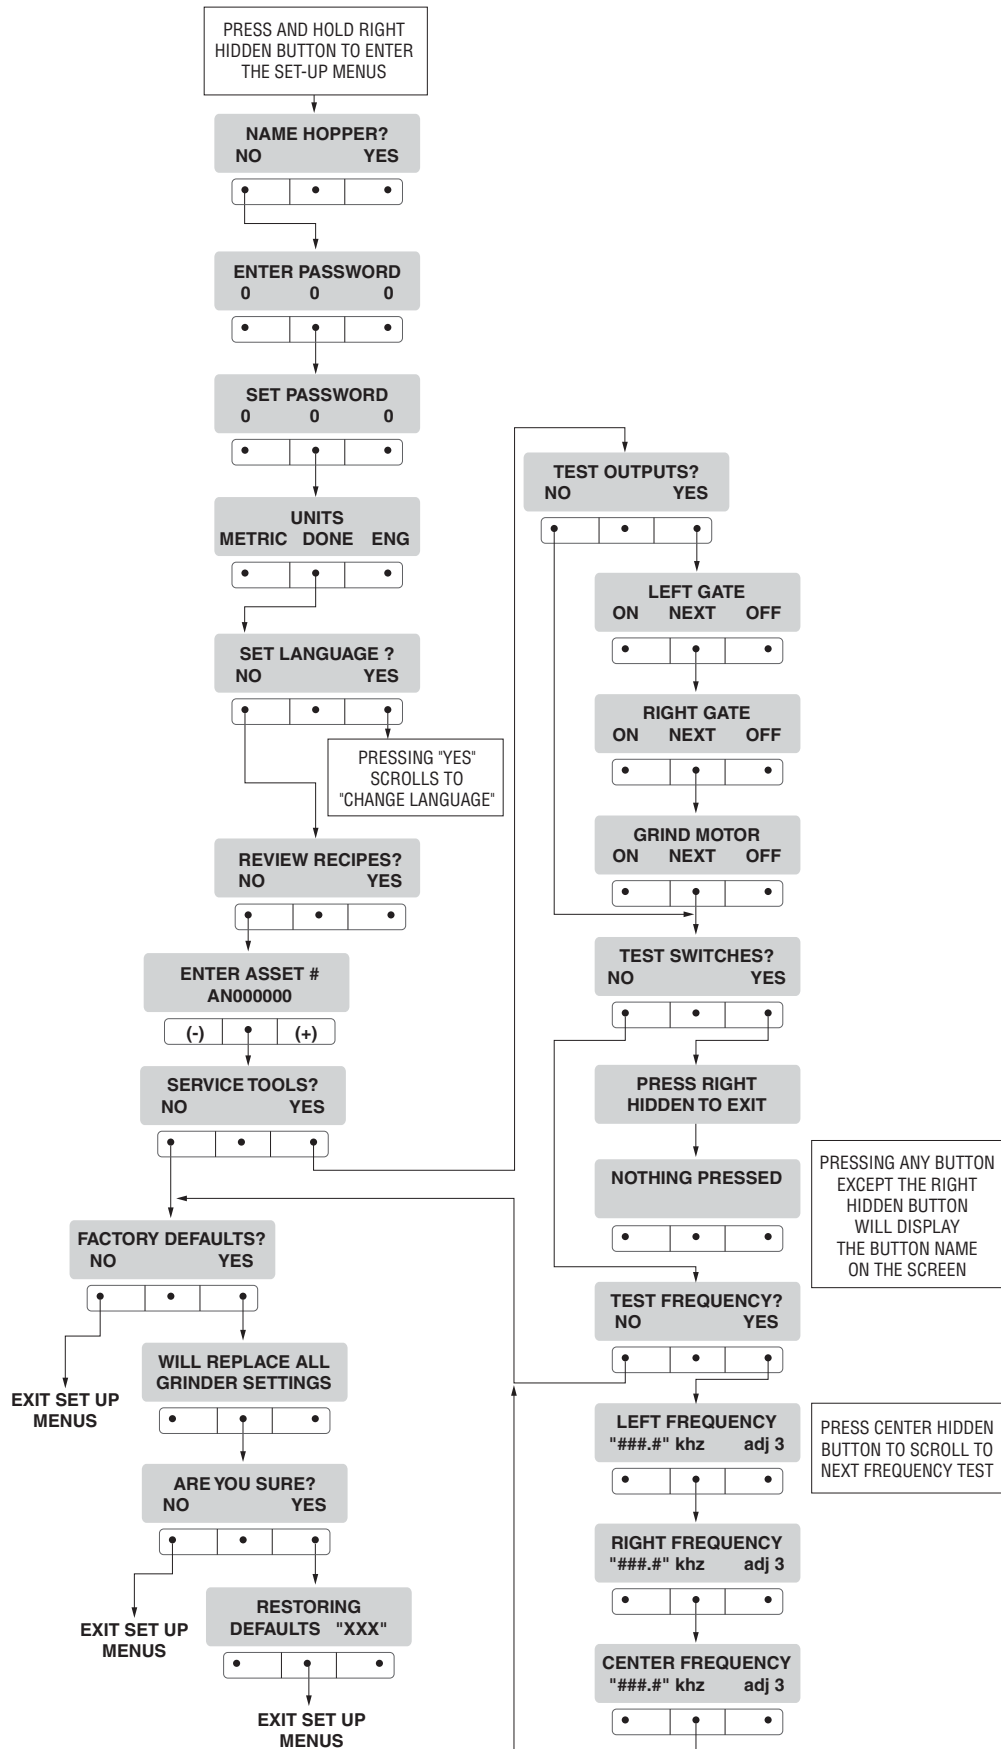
PRESS AND HOLD RIGHT HIDDEN BUTTON TO ENTER THE SET-UP MENUS

NAME HOPPER?
NO YES

ENTER PASSWORD
0 0 0

SET PASSWORD
0 0 0

UNITS
METRIC DONE ENG

SET LANGUAGE ?
NO YES

PRESSING "YES" SCROLLS TO "CHANGE LANGUAGE"

REVIEW RECIPES?
NO YES

ENTER ASSET #
AN000000

(-) (+)

SERVICE TOOLS?
NO YES

FACTORY DEFAULTS?
NO YES

EXIT SET UP MENUS

WILL REPLACE ALL GRINDER SETTINGS

ARE YOU SURE?
NO YES

EXIT SET UP MENUS

RESTORING DEFAULTS "XXX"

EXIT SET UP MENUS

TEST OUTPUTS?
NO YES

LEFT GATE
ON NEXT OFF

RIGHT GATE
ON NEXT OFF

GRIND MOTOR
ON NEXT OFF

TEST SWITCHES?
NO YES

PRESS RIGHT HIDDEN TO EXIT

NOTHING PRESSED

PRESSING ANY BUTTON EXCEPT THE RIGHT HIDDEN BUTTON WILL DISPLAY THE BUTTON NAME ON THE SCREEN

TEST FREQUENCY?
NO YES

LEFT FREQUENCY
"###.#" khz adj 3

PRESS CENTER HIDDEN BUTTON TO SCROLL TO NEXT FREQUENCY TEST

RIGHT FREQUENCY
"###.#" khz adj 3

CENTER FREQUENCY
"###.#" khz adj 3